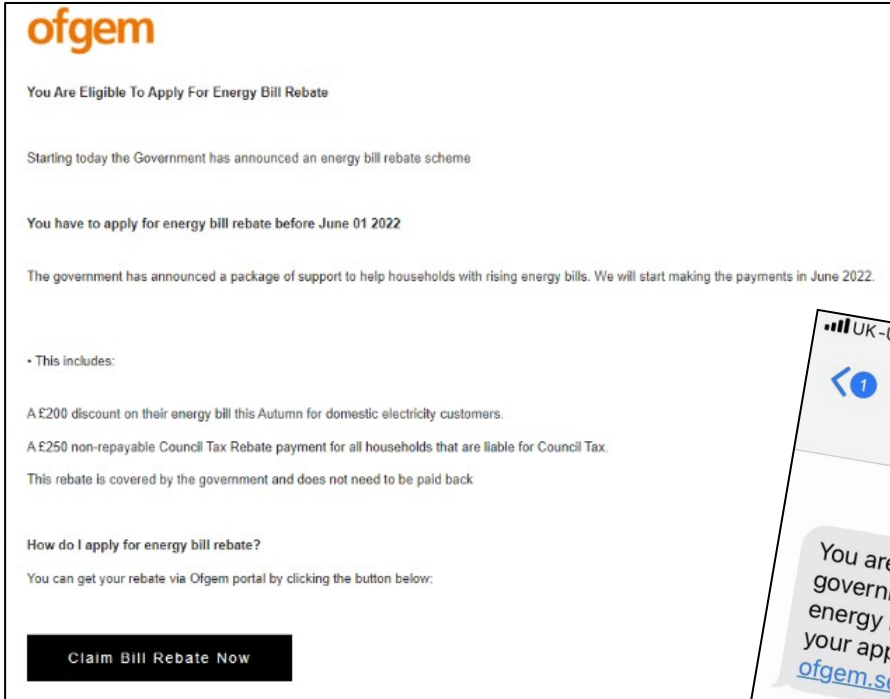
ofgem

You Are Eligible To Apply For Energy Bill Rebate

Starting today the Government has announced an energy bill rebate scheme

You have to apply for energy bill rebate before June 01 2022

The government has announced a package of support to help households with rising energy bills. We will start making the payments in June 2022.

• This includes:

A £200 discount on their energy bill this Autumn for domestic electricity customers.

A £250 non-repayable Council Tax Rebate payment for all households that are liable for Council Tax.

This rebate is covered by the government and does not need to be paid back

How do I apply for energy bill rebate?

You can get your rebate via Ofgem portal by clicking the button below:

Claim Bill Rebate Now

UK-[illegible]

1

You are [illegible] governm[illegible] energy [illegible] your app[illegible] ofgem.s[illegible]